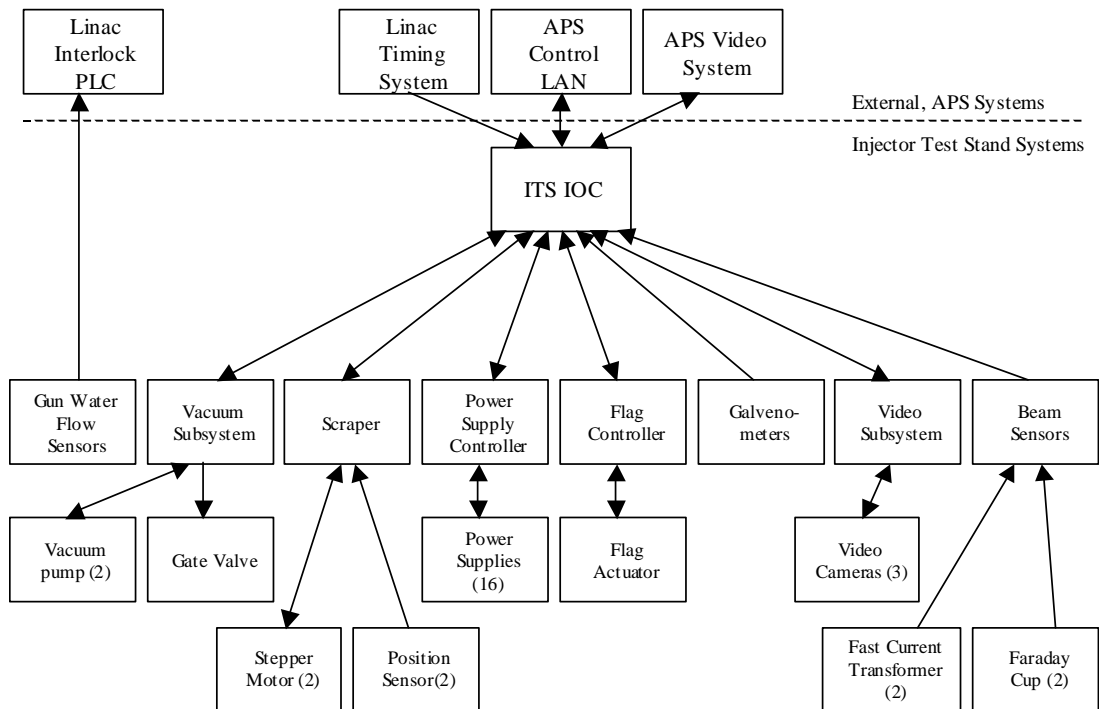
Linac Interlock PLC

Linac Timing System

APS Control LAN

APS Video System

External, APS Systems

Injector Test Stand Systems

ITS IOC

Gun Water Flow Sensors

Vacuum Subsystem

Scraper

Power Supply Controller

Flag Controller

Galvenometers

Video Subsystem

Beam Sensors

Vacuum pump (2)

Gate Valve

Power Supplies (16)

Flag Actuator

Video Cameras (3)

Stepper Motor (2)

Position Sensor(2)

Fast Current Transformer (2)

Faraday Cup (2)